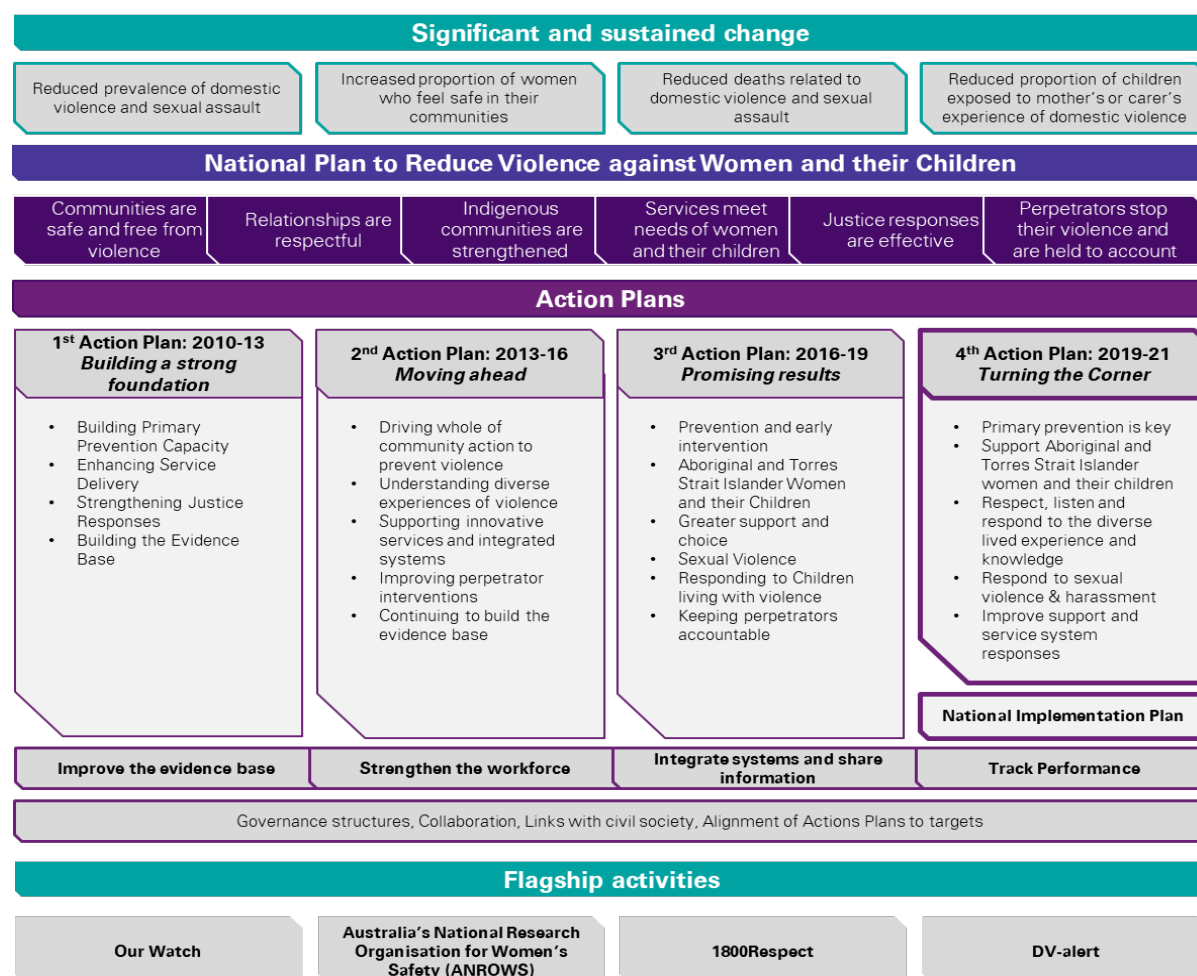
Significant and sustained change

Reduced prevalence of domestic violence and sexual assault

Increased proportion of women who feel safe in their communities

Reduced deaths related to domestic violence and sexual assault

Reduced proportion of children exposed to mother's or carer's experience of domestic violence

National Plan to Reduce Violence against Women and their Children

Communities are safe and free from violence

Relationships are respectful

Indigenous communities are strengthened

Services meet needs of women and their children

Justice responses are effective

Perpetrators stop their violence and are held to account

Action Plans

1st Action Plan: 2010-13
Building a strong foundation

- Building Primary Prevention Capacity
- Enhancing Service Delivery
- Strengthening Justice Responses
- Building the Evidence Base

2nd Action Plan: 2013-16
Moving ahead

- Driving whole of community action to prevent violence
- Understanding diverse experiences of violence
- Supporting innovative services and integrated systems
- Improving perpetrator interventions
- Continuing to build the evidence base

3rd Action Plan: 2016-19
Promising results

- Prevention and early intervention
- Aboriginal and Torres Strait Islander Women and their Children
- Greater support and choice
- Sexual Violence
- Responding to Children living with violence
- Keeping perpetrators accountable

4th Action Plan: 2019-21
Turning the Corner

- Primary prevention is key
- Support Aboriginal and Torres Strait Islander women and their children
- Respect, listen and respond to the diverse lived experience and knowledge
- Respond to sexual violence & harassment
- Improve support and service system responses

National Implementation Plan

Improve the evidence base

Strengthen the workforce

Integrate systems and share information

Track Performance

Governance structures, Collaboration, Links with civil society, Alignment of Actions Plans to targets

Flagship activities

Our Watch

Australia's National Research Organisation for Women's Safety (ANROWS)

1800Respect

DV-alert